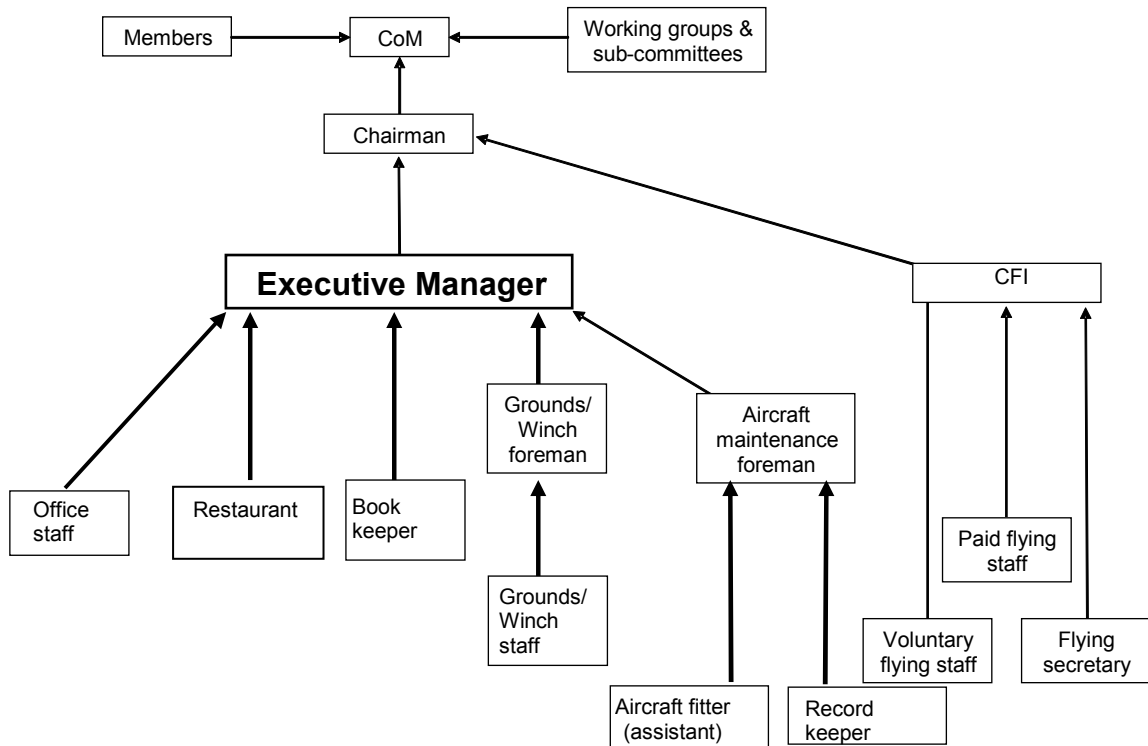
Members

CoM

Working groups & sub-committees

Chairman

Executive Manager

CFI

Grounds/ Winch foreman

Aircraft maintenance foreman

Office staff

Restaurant

Book keeper

Paid flying staff

Grounds/ Winch staff

Voluntary flying staff

Flying secretary

Aircraft fitter (assistant)

Record keeper